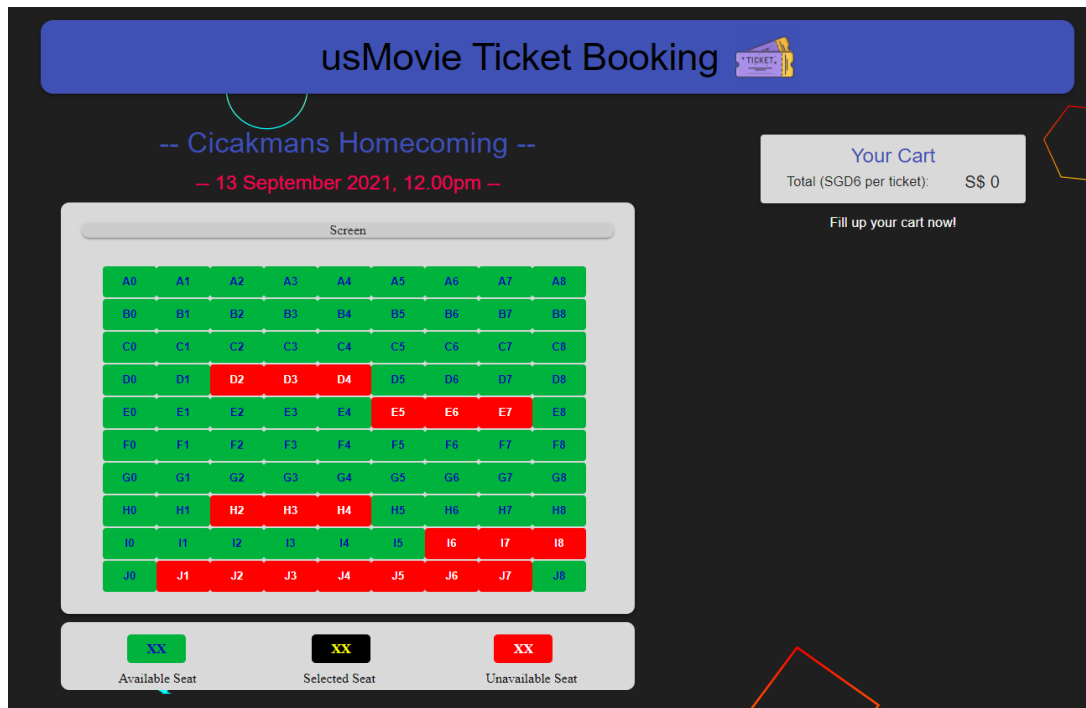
usMovie Ticket Booking

-- Cicakmans Homecoming --

-- 13 September 2021, 12.00pm --

Screen

| A0 | A1 | A2 | A3 | A4 | A5 | A6 | A7 | A8 |
|---|---|---|---|---|---|---|---|---|
| B0 | B1 | B2 | B3 | B4 | B5 | B6 | B7 | B8 |
| C0 | C1 | C2 | C3 | C4 | C5 | C6 | C7 | C8 |
| D0 | D1 | D2 | D3 | D4 | D5 | D6 | D7 | D8 |
| E0 | E1 | E2 | E3 | E4 | E5 | E6 | E7 | E8 |
| F0 | F1 | F2 | F3 | F4 | F5 | F6 | F7 | F8 |
| G0 | G1 | G2 | G3 | G4 | G5 | G6 | G7 | G8 |
| H0 | H1 | H2 | H3 | H4 | H5 | H6 | H7 | H8 |
| I0 | I1 | I2 | I3 | I4 | I5 | I6 | I7 | I8 |
| J0 | J1 | J2 | J3 | J4 | J5 | J6 | J7 | J8 |

XX
Available Seat

XX
Selected Seat

XX
Unavailable Seat

Your Cart

Total (SGD6 per ticket): S$ 0

Fill up your cart now!